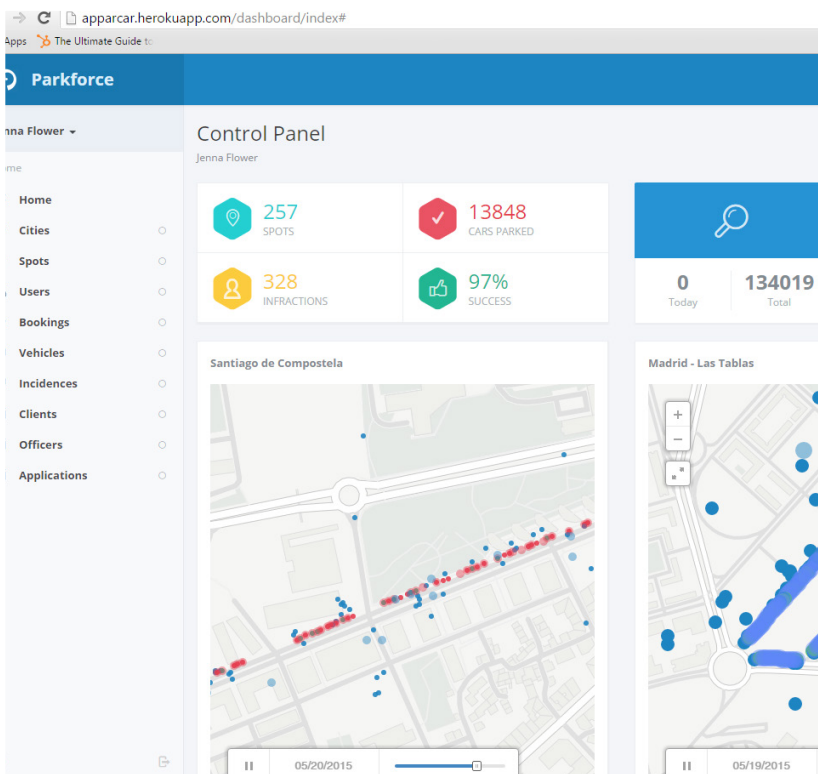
apparcar.herokuapp.com/dashboard/index#

Apps The Ultimate Guide to

Parkforce

nna Flower

me

Home
Cities
Spots
Users
Bookings
Vehicles
Incidences
Clients
Officers
Applications

Control Panel
Jenna Flower

257
SPOTS

13848
CARS PARKED

328
INFRACTIONS

97%
SUCCESS

0
Today

134019
Total

Santiago de Compostela

05/20/2015

Madrid - Las Tablas

+
−

05/19/2015